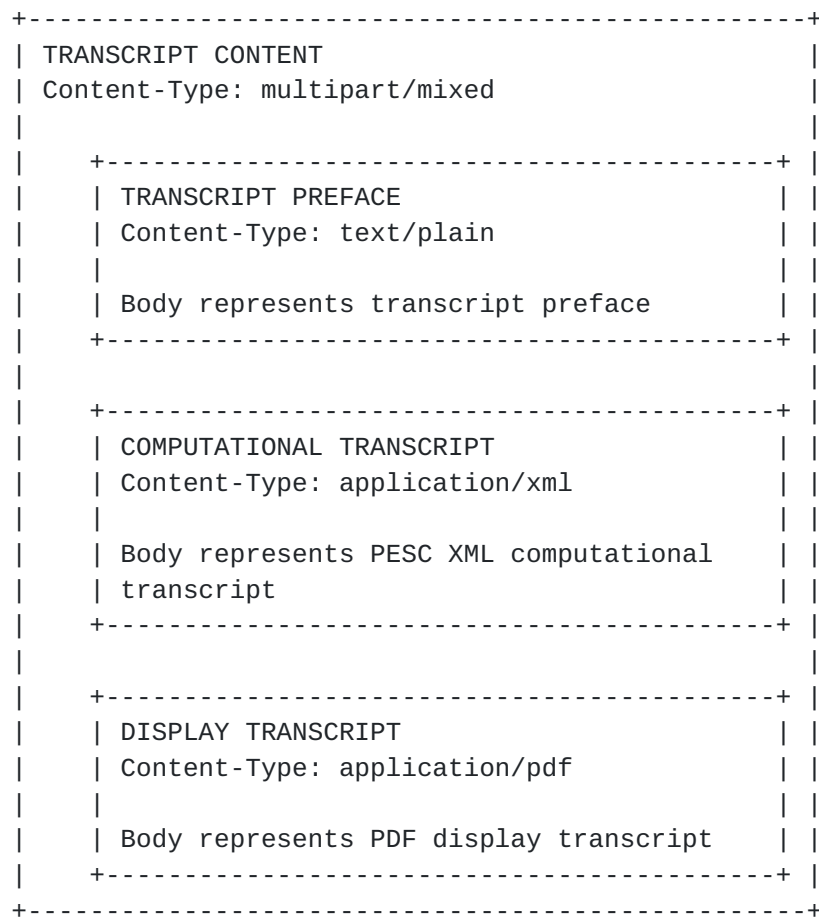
TRANSCRIPT CONTENT
Content-Type: multipart/mixed

TRANSCRIPT PREFACE
Content-Type: text/plain

Body represents transcript preface

COMPUTATIONAL TRANSCRIPT
Content-Type: application/xml

Body represents PESC XML computational transcript

DISPLAY TRANSCRIPT
Content-Type: application/pdf

Body represents PDF display transcript